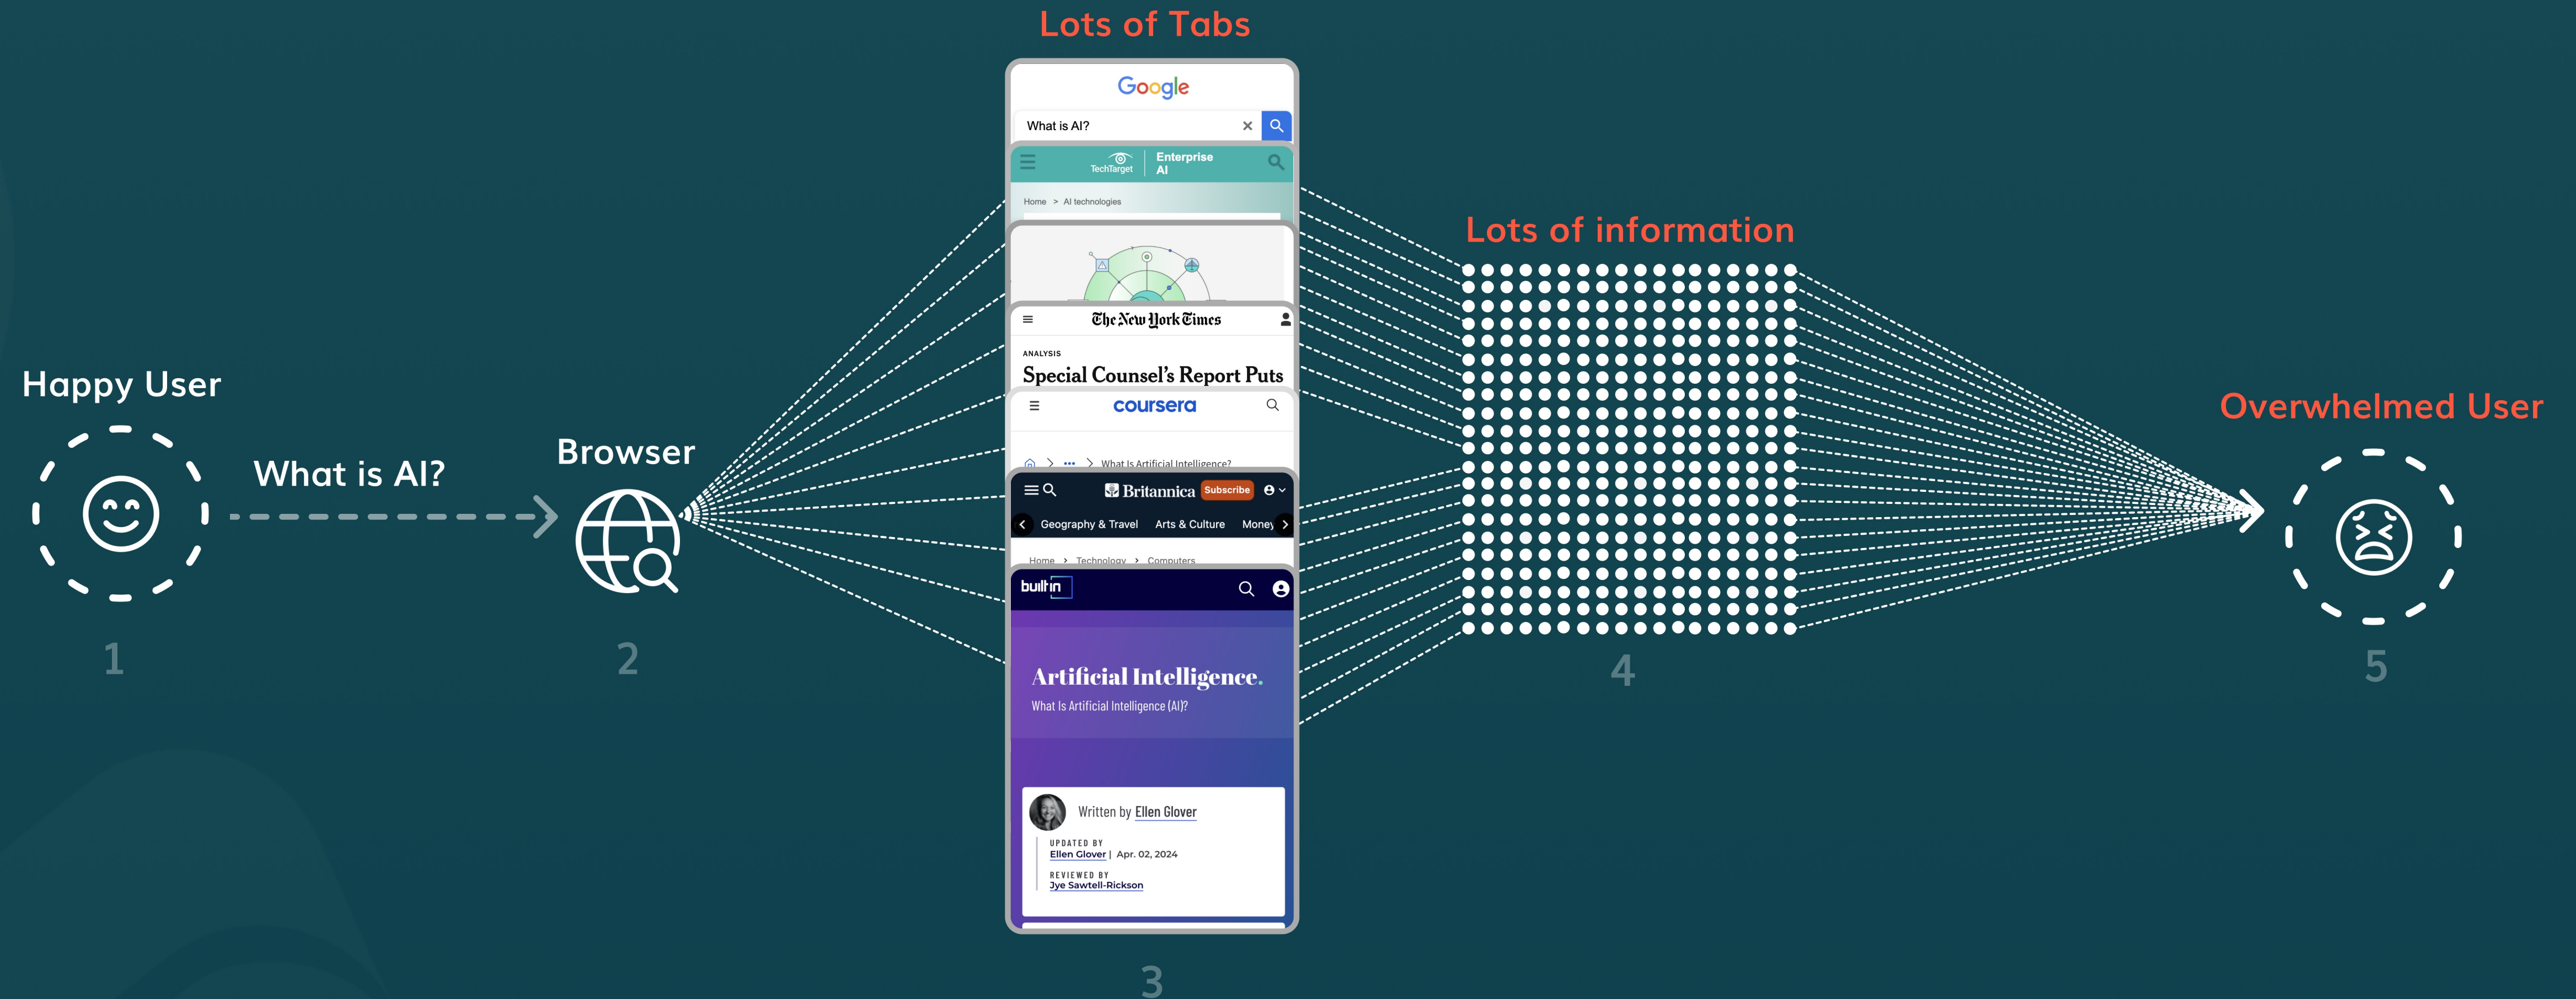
Lots of Tabs

Google

What is AI?

TechTarget Enterprise AI

Home > AI technologies

The New York Times

ANALYSIS

Special Counsel's Report Puts

coursera

What Is Artificial Intelligence?

Britannica Subscribe

Geography & Travel Arts & Culture Money

Home > Technology > Computers

builtin

Artificial Intelligence.

What Is Artificial Intelligence (AI)?

Written by Ellen Glover

UPDATED BY
Ellen Glover | Apr. 02, 2024

REVIEWED BY
Jye Sawtell-Rickson

3

Happy User

1

What is AI?

Browser

2

Lots of information

4

Overwhelmed User

5